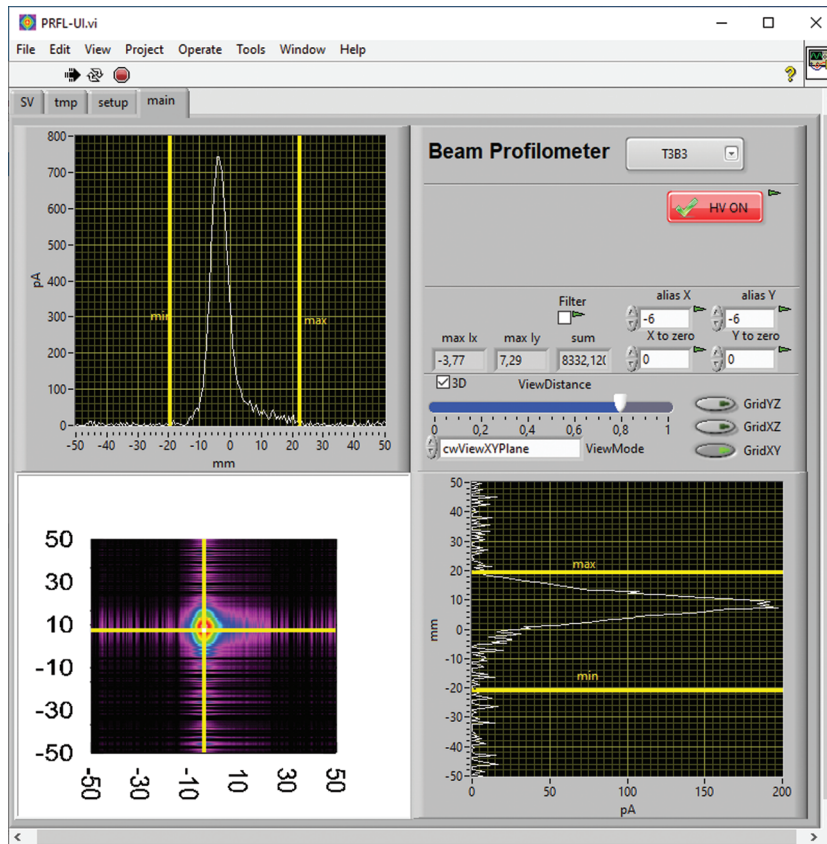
PRFL-UI.vi

File Edit View Project Operate Tools Window Help

SV tmp setup main

800
700
600
500
pA 400
300
200
100
0
-50 -40 -30 -20 -10 0 10 20 30 40 50
mm

min max

Beam Profilometer

T3B3

HV ON

Filter

alias X
-6
alias Y
-6

max lx
-3,77
max ly
7,29
sum
8332,120

X to zero
0
Y to zero
0

3D
ViewDistance

0 0,2 0,4 0,6 0,8 1

cwViewXYPlane
ViewMode

GridYZ
GridXZ
GridXY

50
30
10
-10
-30
-50
-50 -30 -10 10 30 50

50
40
30
20
10
mm 0
-10
-20
-30
-40
-50
0 50 100 150 200
pA

max
min